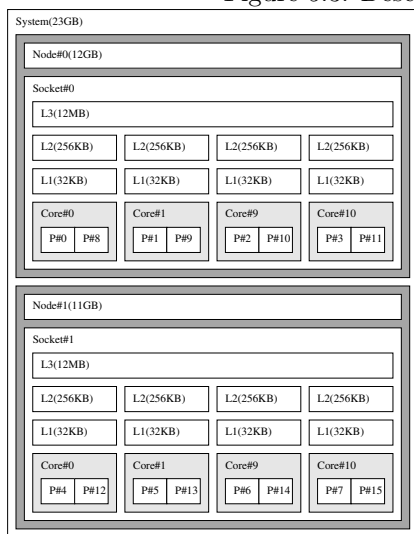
Figure 0.0: Desc

System(23GB)

Node#0(12GB)

Socket#0

L3(12MB)

L2(256KB)

L2(256KB)

L2(256KB)

L2(256KB)

L1(32KB)

L1(32KB)

L1(32KB)

L1(32KB)

Core#0

P#0

P#8

Core#1

P#1

P#9

Core#9

P#2

P#10

Core#10

P#3

P#11

Node#1(11GB)

Socket#1

L3(12MB)

L2(256KB)

L2(256KB)

L2(256KB)

L2(256KB)

L1(32KB)

L1(32KB)

L1(32KB)

L1(32KB)

Core#0

P#4

P#12

Core#1

P#5

P#13

Core#9

P#6

P#14

Core#10

P#7

P#15